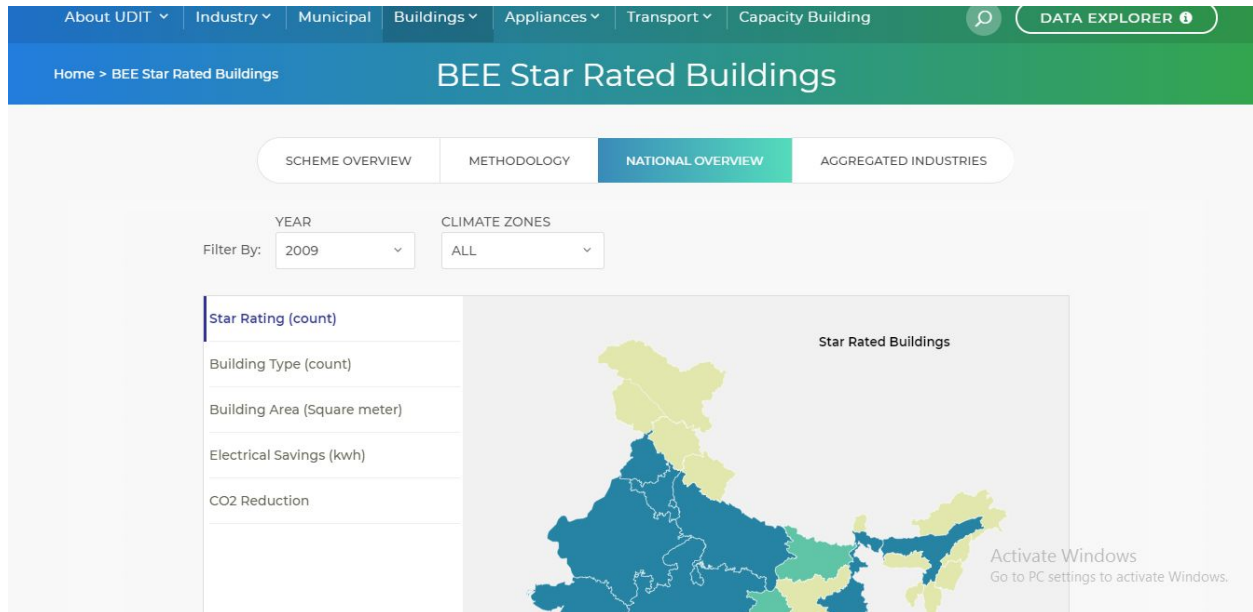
About UDIT ˅ | Industry ˅ | Municipal | Buildings ˅ | Appliances ˅ | Transport ˅ | Capacity Building

DATA EXPLORER

Home > BEE Star Rated Buildings

BEE Star Rated Buildings

SCHEME OVERVIEW | METHODOLOGY | NATIONAL OVERVIEW | AGGREGATED INDUSTRIES

Filter By: YEAR 2009 CLIMATE ZONES ALL

Star Rating (count)
Building Type (count)
Building Area (Square meter)
Electrical Savings (kwh)
CO2 Reduction

Star Rated Buildings

Activate Windows
Go to PC settings to activate Windows.